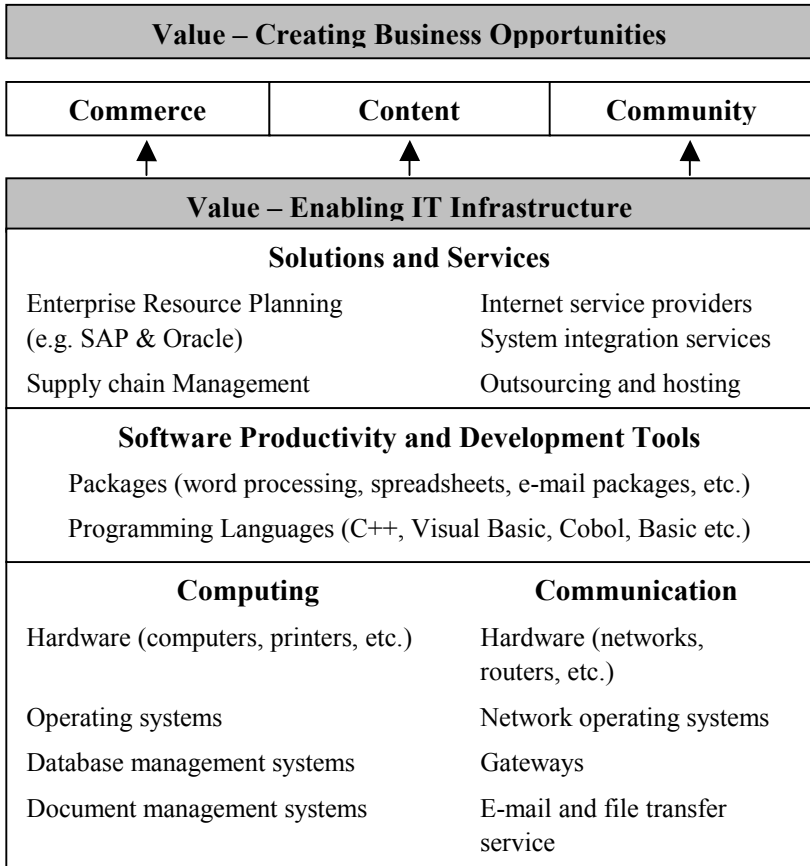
Value – Creating Business Opportunities

| Commerce | Content | Community |
|---|---|---|

Value – Enabling IT Infrastructure

Solutions and Services

Enterprise Resource Planning (e.g. SAP & Oracle)

Supply chain Management

Internet service providers
System integration services

Outsourcing and hosting

Software Productivity and Development Tools

Packages (word processing, spreadsheets, e-mail packages, etc.)

Programming Languages (C++, Visual Basic, Cobol, Basic etc.)

| Computing | Communication |
|---|---|
| Hardware (computers, printers, etc.) | Hardware (networks, routers, etc.) |
| Operating systems | Network operating systems |
| Database management systems | Gateways |
| Document management systems | E-mail and file transfer service |